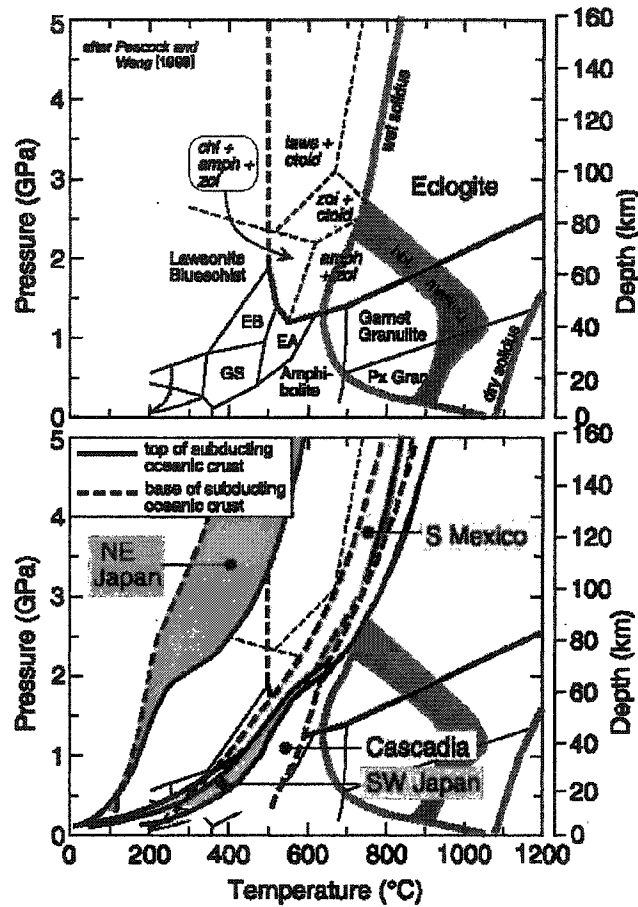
after Peacock and Wang [1999]

chl + amph + zoi

laws + ctoid

zoi + ctoid

amph + zoi

wet solidus

Eclogite

Lawsonite Blueschist

EB

EA

GS

Amphibolite

Garnet Granulite

Px Gran

dry solidus

hot mantle

Pressure (GPa)

Depth (km)

0 1 2 3 4 5

0 20 40 60 80 100 120 140 160

top of subducting oceanic crust

base of subducting oceanic crust

NE Japan

S Mexico

Cascadia

SW Japan

Pressure (GPa)

Depth (km)

0 1 2 3 4 5

0 20 40 60 80 100 120 140 160

0 200 400 600 800 1000 1200

Temperature (°C)